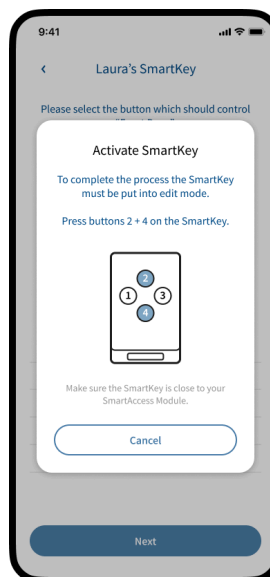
9:41

<

Laura's SmartKey

Please select the button which should control

Activate SmartKey

To complete the process the SmartKey must be put into edit mode.

Press buttons 2 + 4 on the SmartKey.

2
1
3
4

Make sure the SmartKey is close to your SmartAccess Module.

Cancel

Next